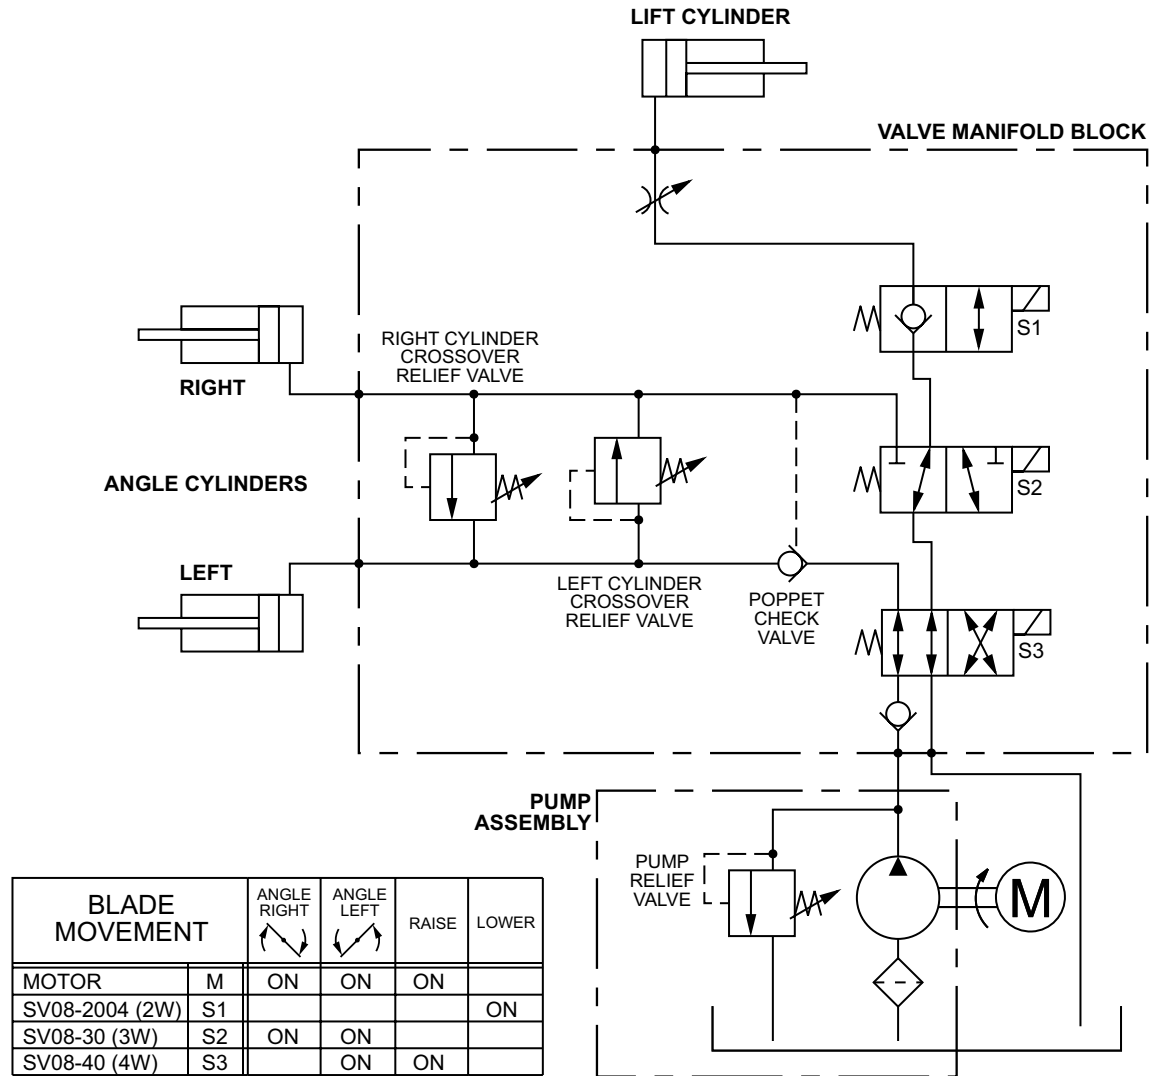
LIFT CYLINDER

VALVE MANIFOLD BLOCK

S1

RIGHT CYLINDER CROSSOVER RELIEF VALVE

RIGHT

S2

ANGLE CYLINDERS

LEFT

LEFT CYLINDER CROSSOVER RELIEF VALVE

POPPET CHECK VALVE

S3

PUMP ASSEMBLY

PUMP RELIEF VALVE

M

| BLADE MOVEMENT | | ANGLE RIGHT | ANGLE LEFT | RAISE | LOWER |
|---|---|---|---|---|---|
| MOTOR | M | ON | ON | ON | |
| SV08-2004 (2W) | S1 | | | | ON |
| SV08-30 (3W) | S2 | ON | ON | | |
| SV08-40 (4W) | S3 | | ON | ON | |